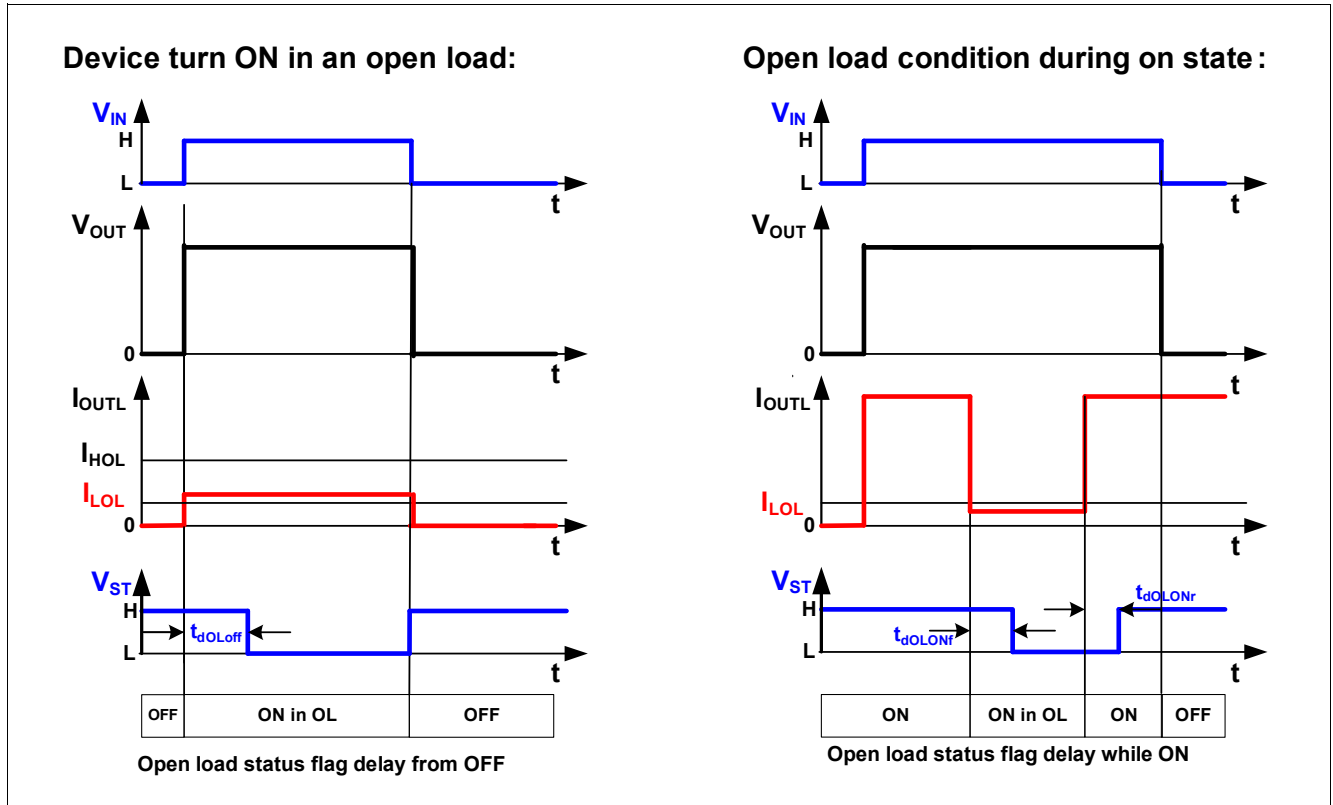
Device turn ON in an open load:

$V_{IN}$
H
L
t

$V_{OUT}$
0
t

$I_{OUTL}$
$I_{HOL}$
$I_{LOL}$
0
t

$V_{ST}$
H
$t_{dOLoff}$
L
t

| OFF | ON in OL | OFF |
|---|---|---|

Open load status flag delay from OFF

Open load condition during on state:

$V_{IN}$
H
L
t

$V_{OUT}$
0
t

$I_{OUTL}$
t
$I_{LOL}$
0
t

$V_{ST}$
H
$t_{dOLONr}$
$t_{dOLONf}$
L
t

| ON | ON in OL | ON | OFF |
|---|---|---|---|

Open load status flag delay while ON